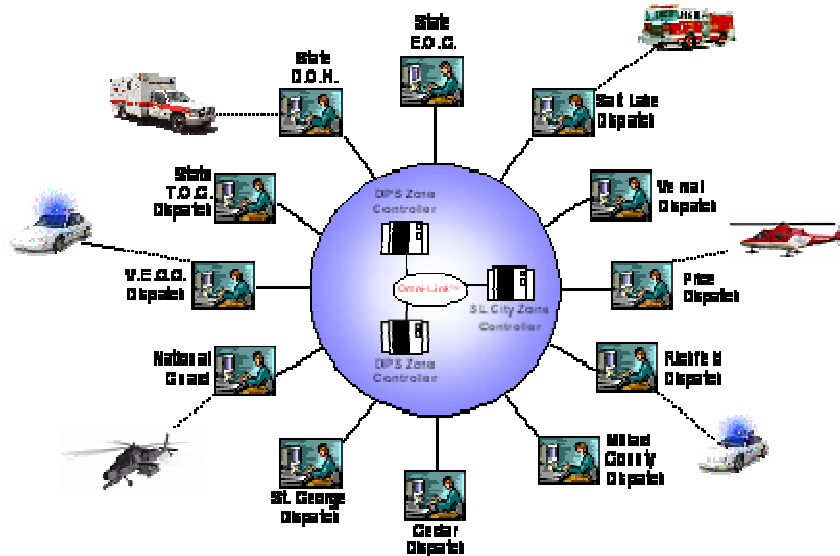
State E.O.C.

State D.O.H.

Salt Lake Dispatch

State T.O.C Dispatch

Vernal Dispatch

DPS Zone Controller

V.E.C.C. Dispatch

Omni-Link™

SL City Zone Controller

Price Dispatch

DPS Zone Controller

National Guard

Richfield Dispatch

Millard County Dispatch

St. George Dispatch

Cedar Dispatch